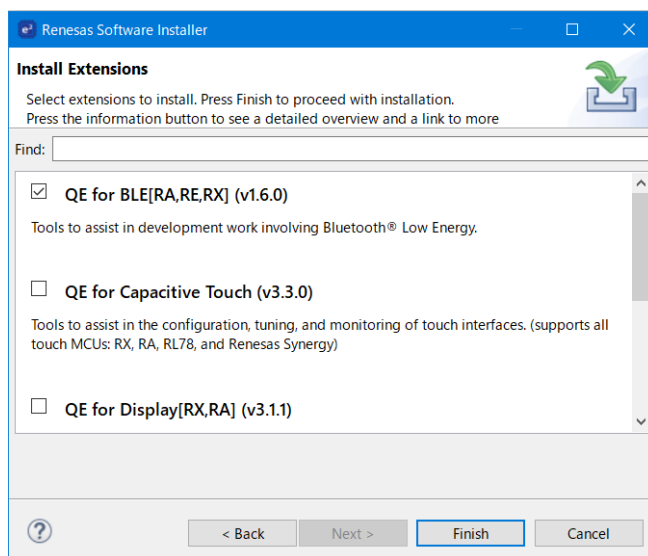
Renesas Software Installer

Install Extensions

Select extensions to install. Press Finish to proceed with installation.
Press the information button to see a detailed overview and a link to more

Find:

☑ QE for BLE[RA,RE,RX] (v1.6.0)

Tools to assist in development work involving Bluetooth® Low Energy.

☐ QE for Capacitive Touch (v3.3.0)

Tools to assist in the configuration, tuning, and monitoring of touch interfaces. (supports all touch MCUs: RX, RA, RL78, and Renesas Synergy)

☐ QE for Display[RX,RA] (v3.1.1)

?

< Back

Next >

Finish

Cancel